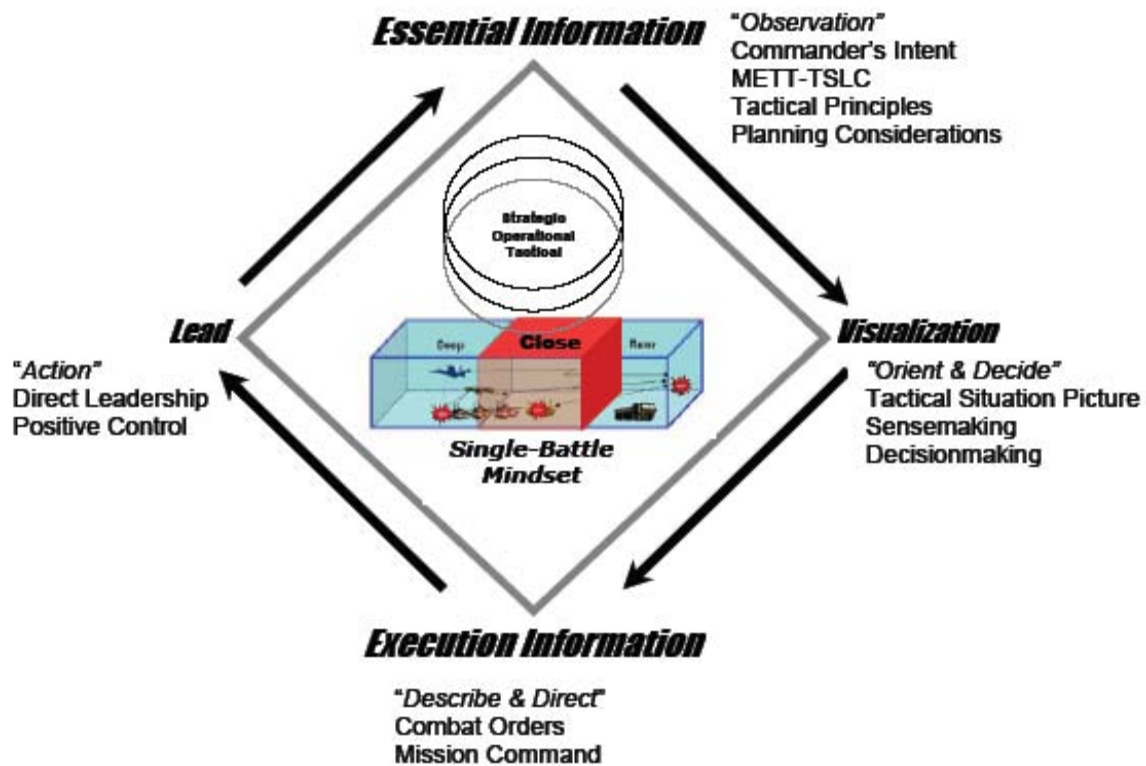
Essential Information

"Observation"
Commander's Intent
METT-TSLC
Tactical Principles
Planning Considerations

Strategic
Operational
Tactical

Lead

"Action"
Direct Leadership
Positive Control

Deep
Close
Rear

Single-Battle Mindset

Visualization

"Orient & Decide"
Tactical Situation Picture
Sensemaking
Decisionmaking

Execution Information

"Describe & Direct"
Combat Orders
Mission Command